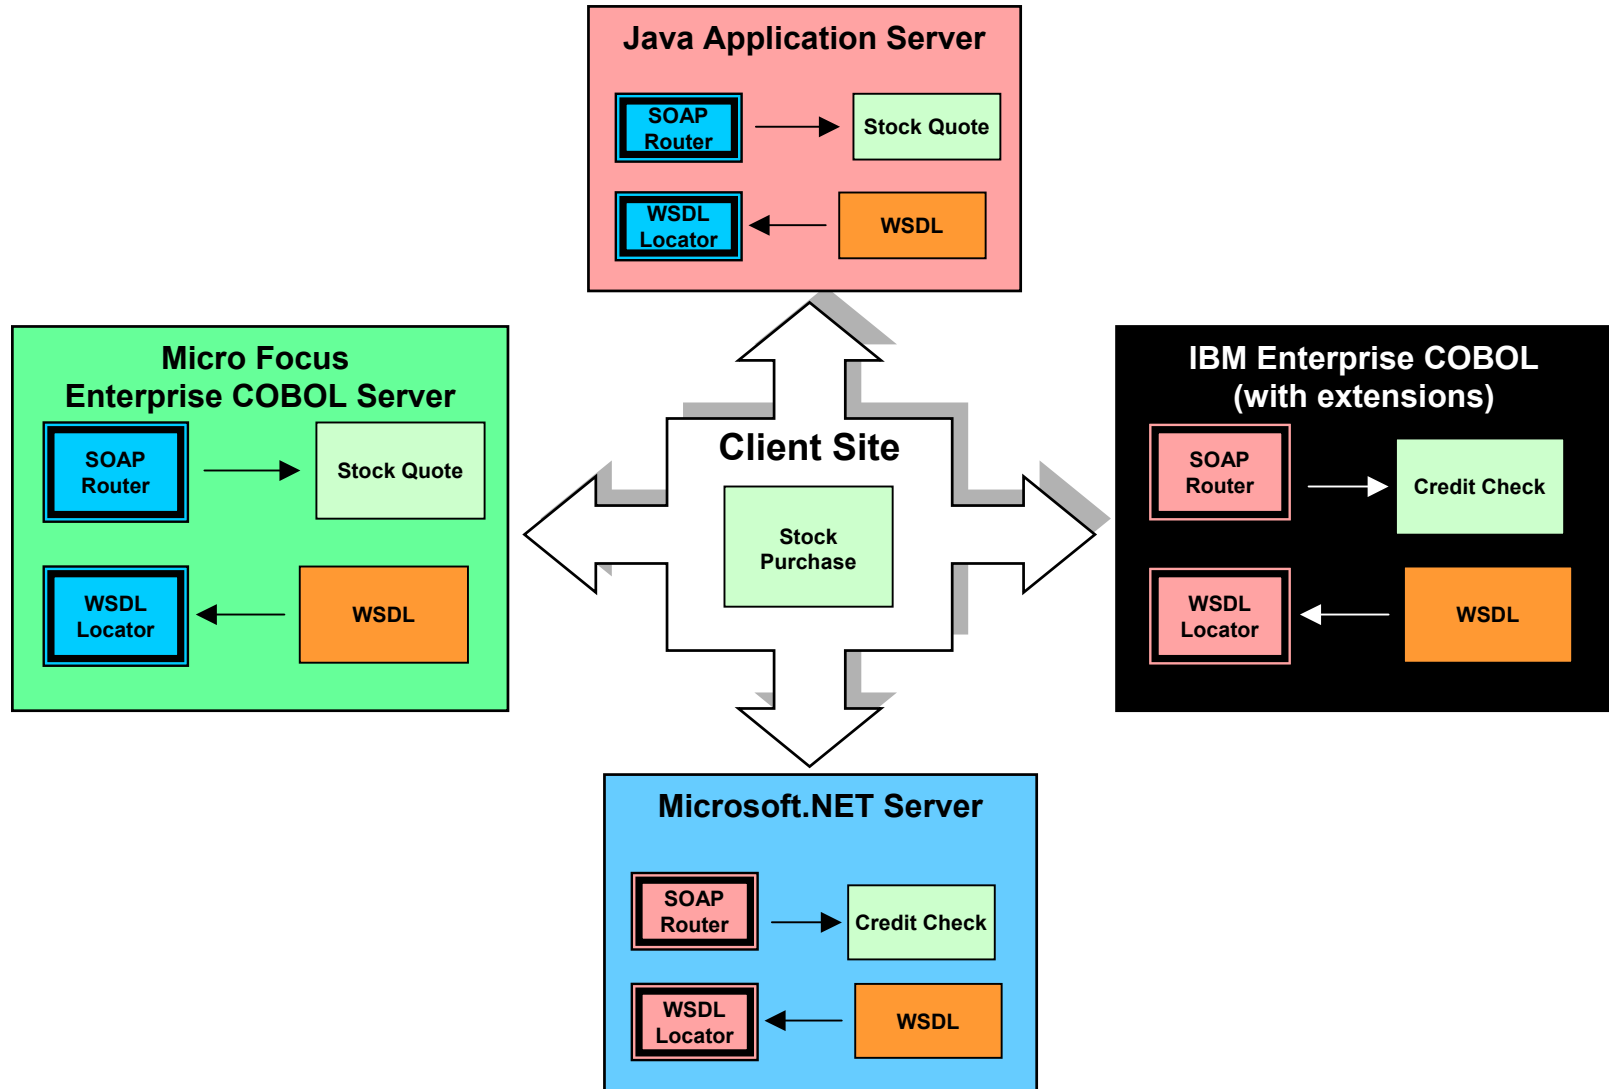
Java Application Server

SOAP Router

Stock Quote

WSDL Locator

WSDL

Micro Focus Enterprise COBOL Server

SOAP Router

Stock Quote

WSDL Locator

WSDL

Client Site

Stock Purchase

IBM Enterprise COBOL (with extensions)

SOAP Router

Credit Check

WSDL Locator

WSDL

Microsoft.NET Server

SOAP Router

Credit Check

WSDL Locator

WSDL